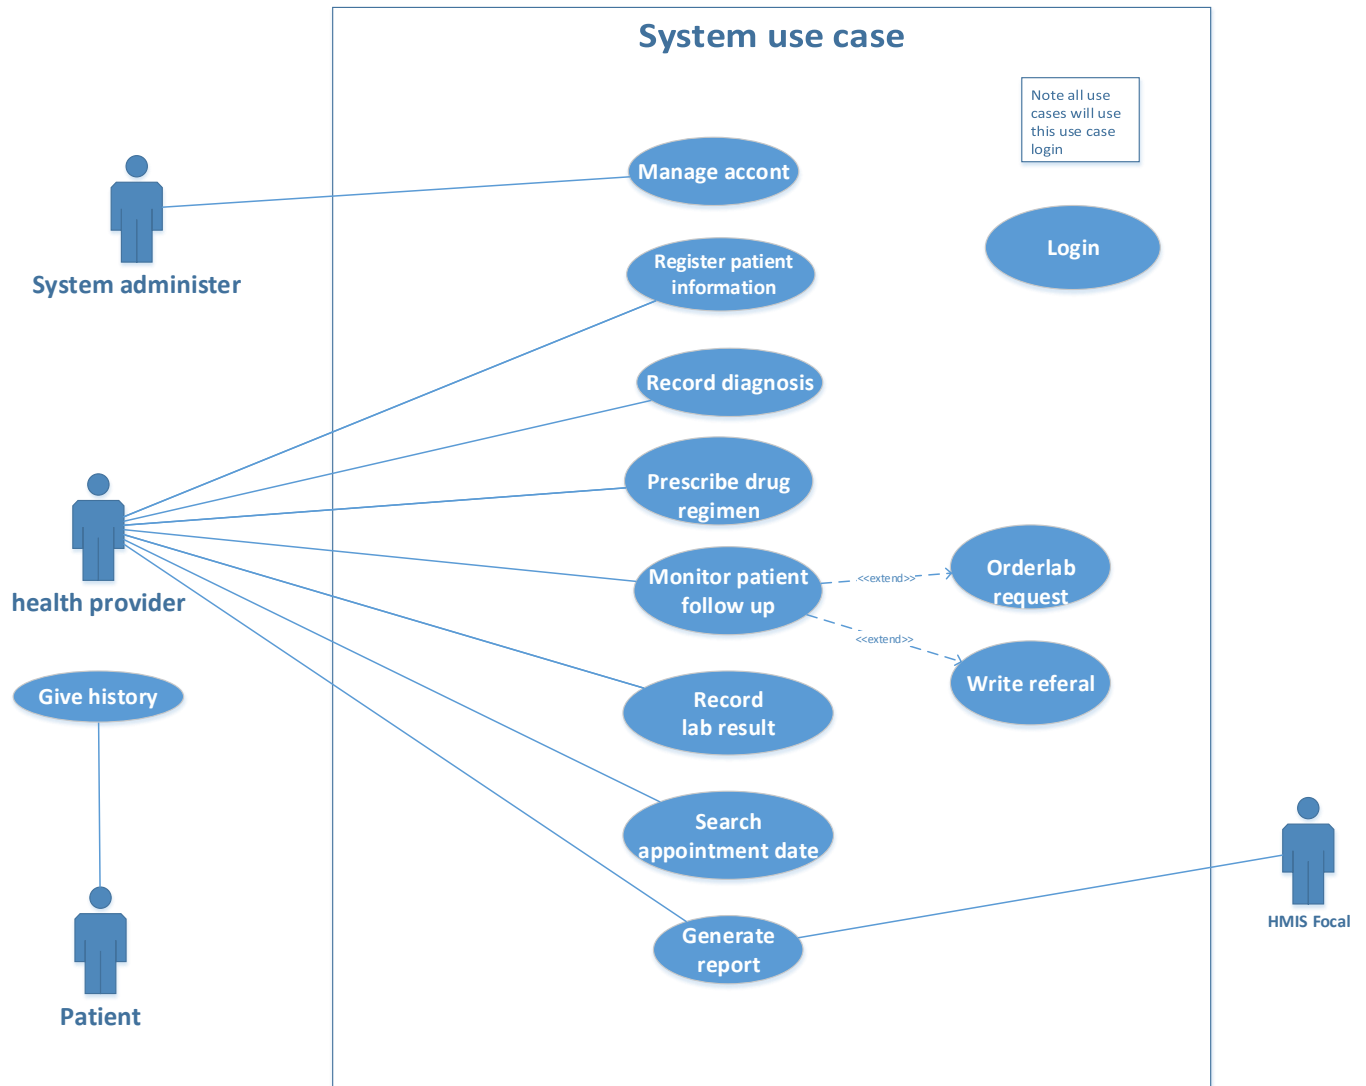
System use case

Note all use cases will use this use case login

Manage accont

Login

System administer

Register patient information

Record diagnosis

Prescribe drug regimen

Monitor patient follow up

<<extend>>

Orderlab request

<<extend>>

Write referal

health provider

Give history

Record lab result

Search appointment date

Generate report

HMIS Focal

Patient